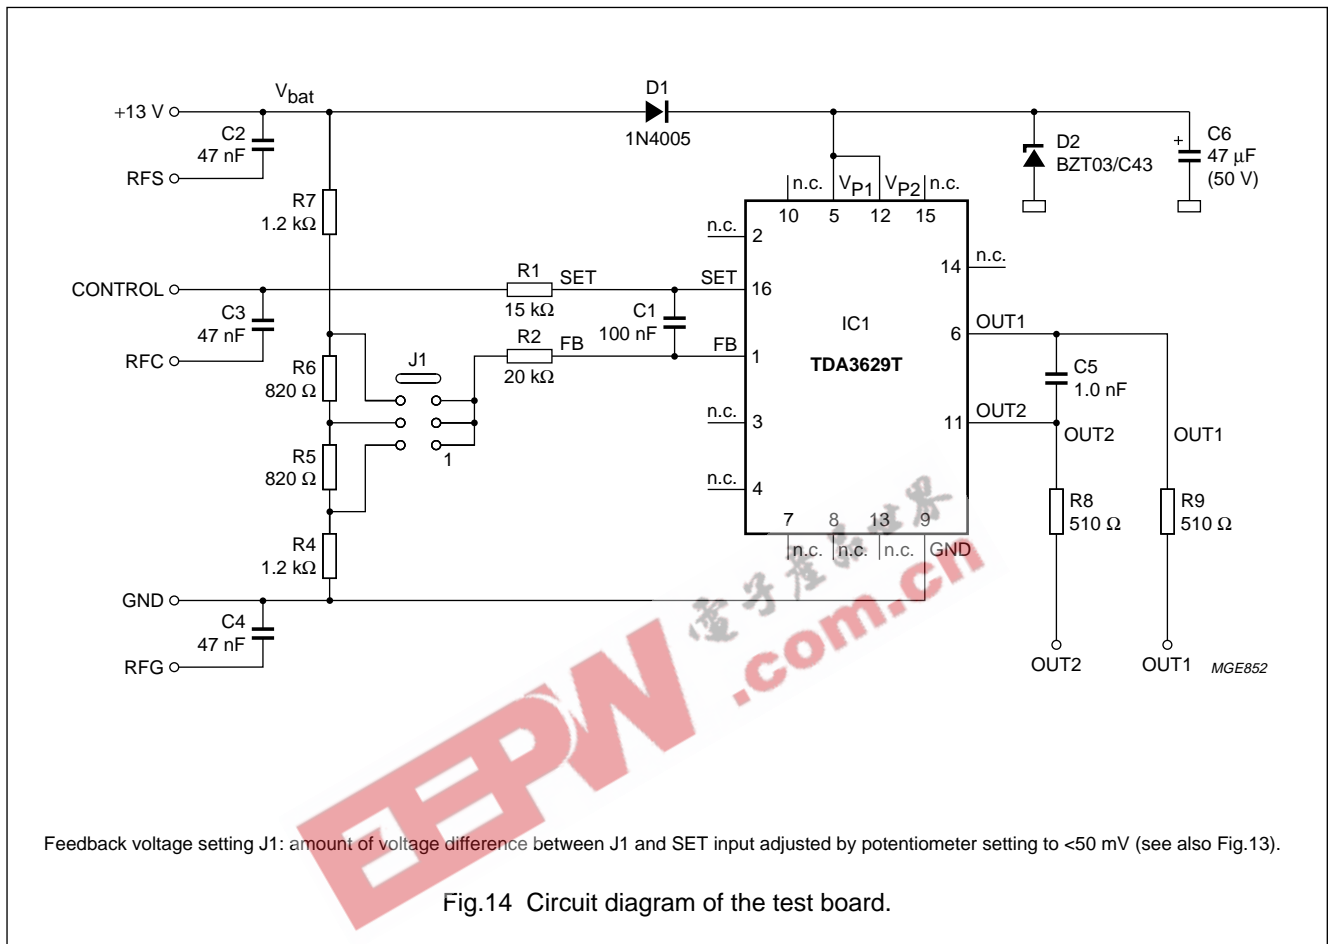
+13 V
$V_{bat}$
D1
1N4005
C2
47 nF
RFS
R7
1.2 kΩ
CONTROL
C3
47 nF
RFC
R6
820 Ω
J1
R5
820 Ω
1
R4
1.2 kΩ
GND
C4
47 nF
RFG
R1
15 kΩ
SET
R2
20 kΩ
FB
C1
100 nF
D2
BZT03/C43
C6
47 µF
(50 V)
n.c.
$V_{P1}$
$V_{P2}$
n.c.
10
5
12
15
n.c.
2
SET
16
FB
1
n.c.
3
n.c.
4
14
n.c.
6
OUT1
11
OUT2
IC1
TDA3629T
7
8
13
9
n.c.
n.c.
n.c.
GND
C5
1.0 nF
OUT2
OUT1
R8
510 Ω
R9
510 Ω
OUT2
OUT1
MGE852
电子产品世界
EEPW .com.cn

Feedback voltage setting J1: amount of voltage difference between J1 and SET input adjusted by potentiometer setting to <50 mV (see also Fig.13).

Fig.14 Circuit diagram of the test board.